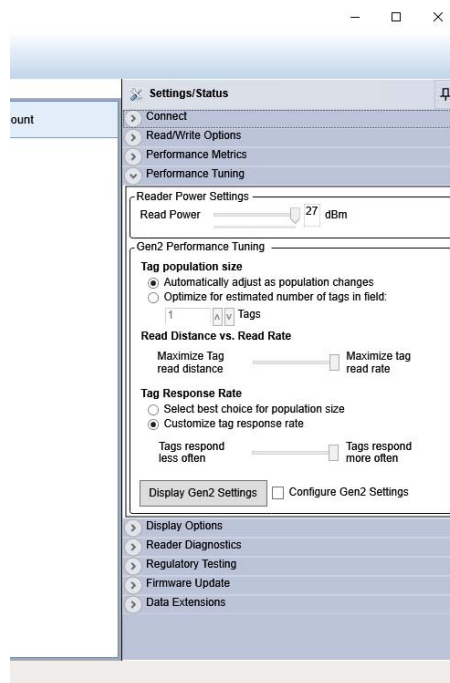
ount

Settings/Status

Connect

Read/Write Options

Performance Metrics

Performance Tuning

Reader Power Settings

Read Power 27 dBm

Gen2 Performance Tuning

Tag population size

Automatically adjust as population changes

Optimize for estimated number of tags in field:

1 Tags

Read Distance vs. Read Rate

Maximize Tag read distance

Maximize tag read rate

Tag Response Rate

Select best choice for population size

Customize tag response rate

Tags respond less often

Tags respond more often

Display Gen2 Settings

Configure Gen2 Settings

Display Options

Reader Diagnostics

Regulatory Testing

Firmware Update

Data Extensions